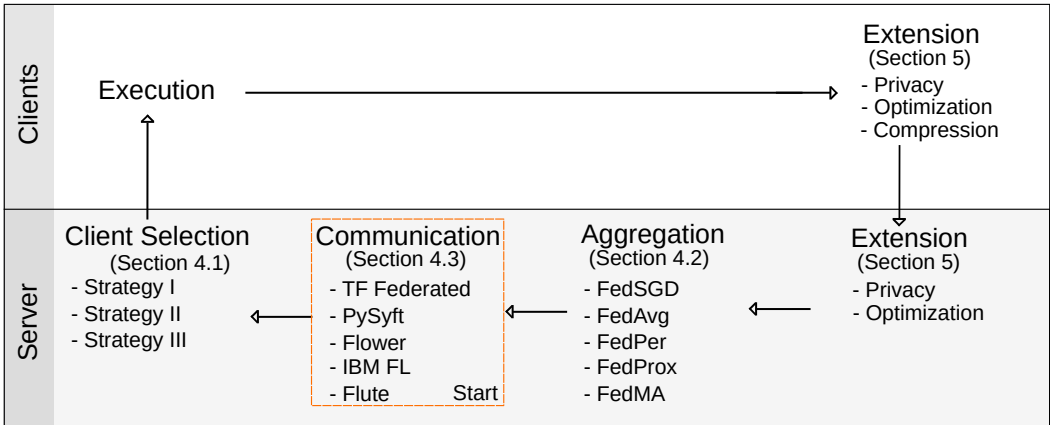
Clients

Execution

Extension
(Section 5)
- Privacy
- Optimization
- Compression

Server

Client Selection
(Section 4.1)
- Strategy I
- Strategy II
- Strategy III

Communication
(Section 4.3)
- TF Federated
- PySyft
- Flower
- IBM FL
- Flute
Start

Aggregation
(Section 4.2)
- FedSGD
- FedAvg
- FedPer
- FedProx
- FedMA

Extension
(Section 5)
- Privacy
- Optimization